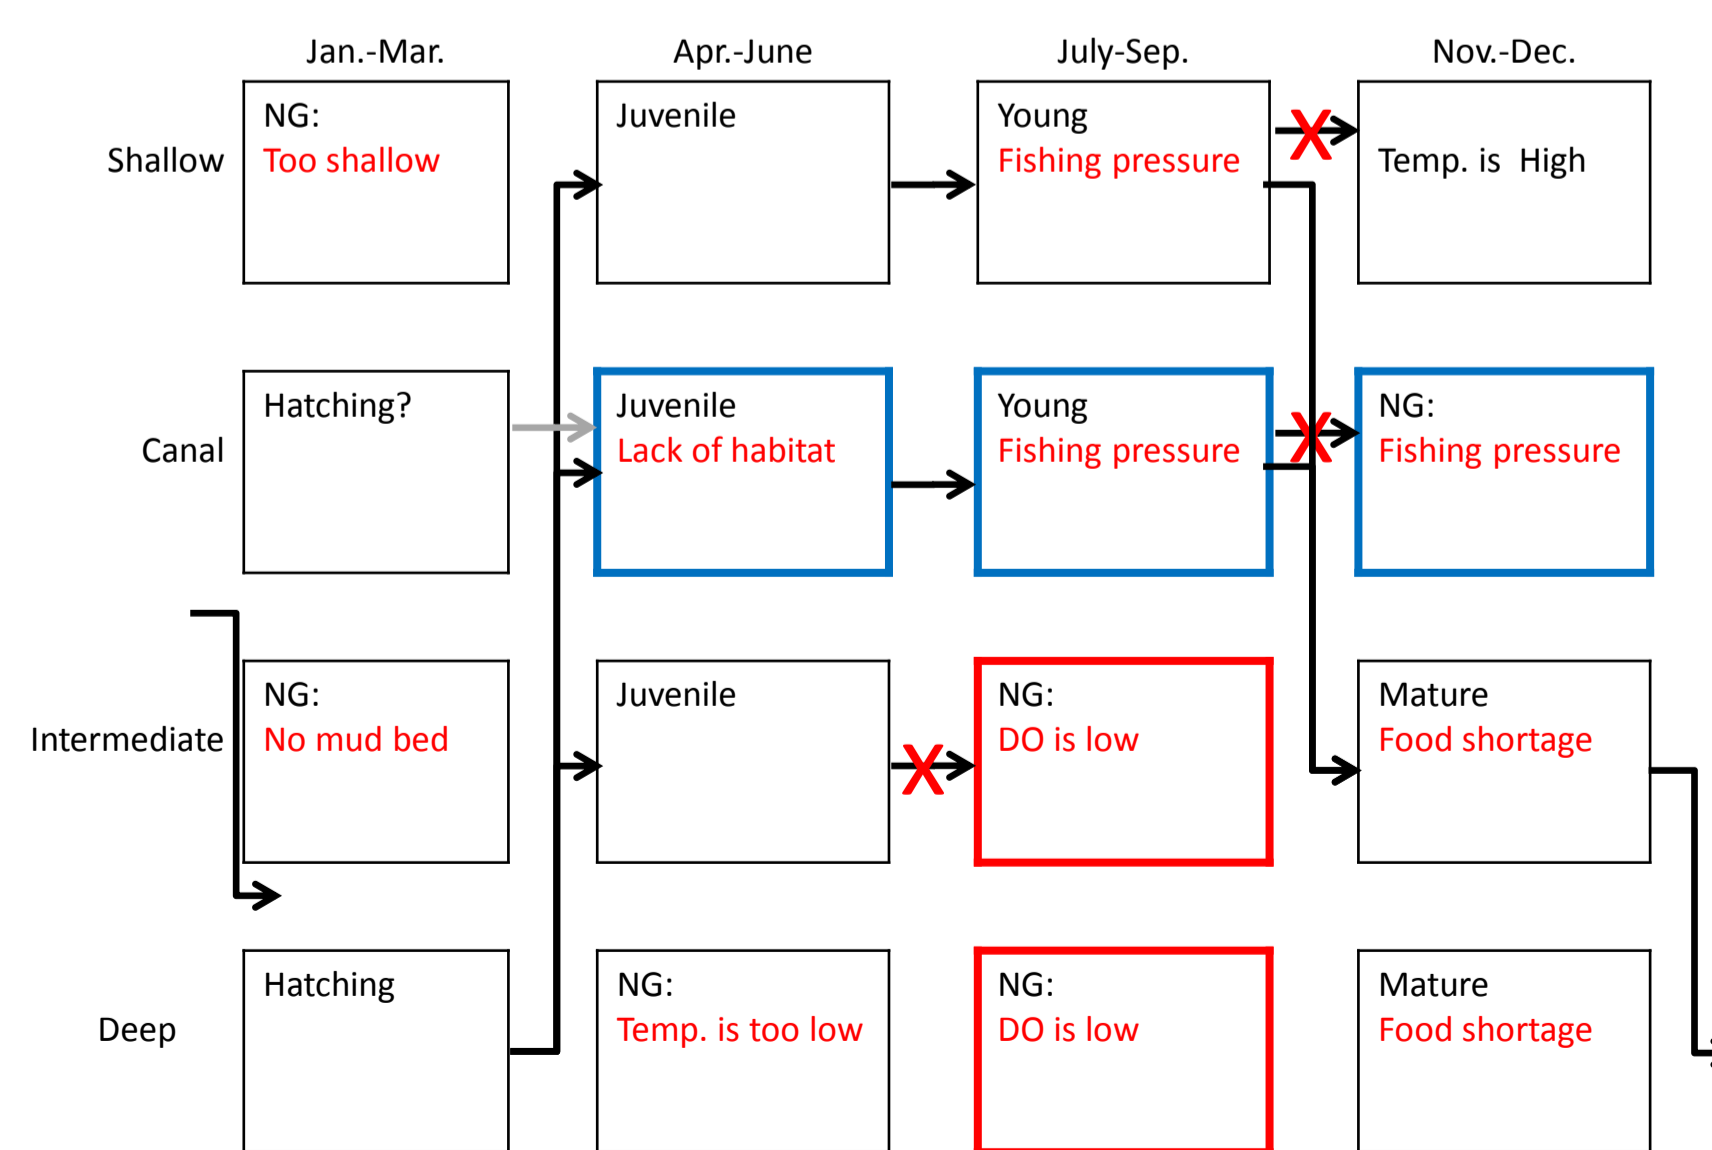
| | Jan.-Mar. | Apr.-June | July-Sep. | Nov.-Dec. |
|---|---|---|---|---|
| Shallow | NG: Too shallow | Juvenile | Young Fishing pressure | Temp. is High |
| Canal | Hatching? | Juvenile Lack of habitat | Young Fishing pressure | NG: Fishing pressure |
| Intermediate | NG: No mud bed | Juvenile | NG: DO is low | Mature Food shortage |
| Deep | Hatching | NG: Temp. is too low | NG: DO is low | Mature Food shortage |